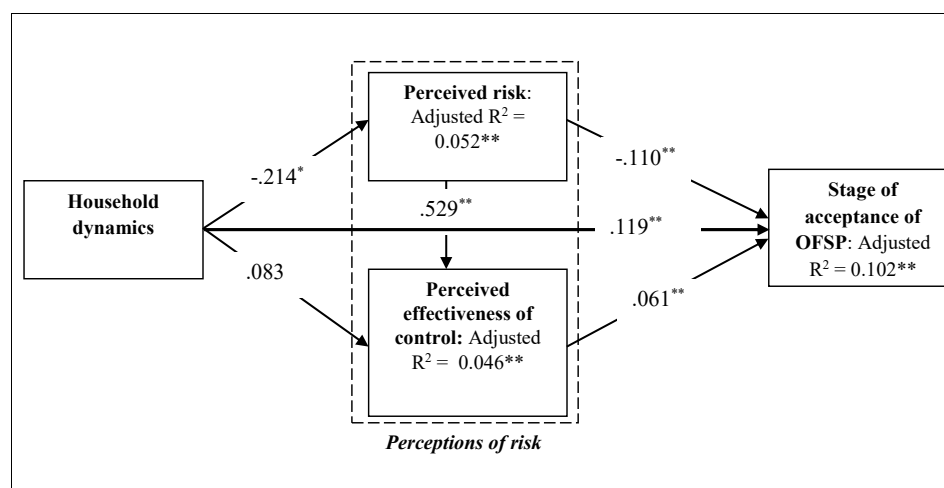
Perceived risk: Adjusted $R^2$ = 0.052**

-.214*

-.110**

Household dynamics

.529**

.119**

Stage of acceptance of OFSP: Adjusted $R^2$ = 0.102**

.083

Perceived effectiveness of control: Adjusted $R^2$ = 0.046**

.061**

Perceptions of risk